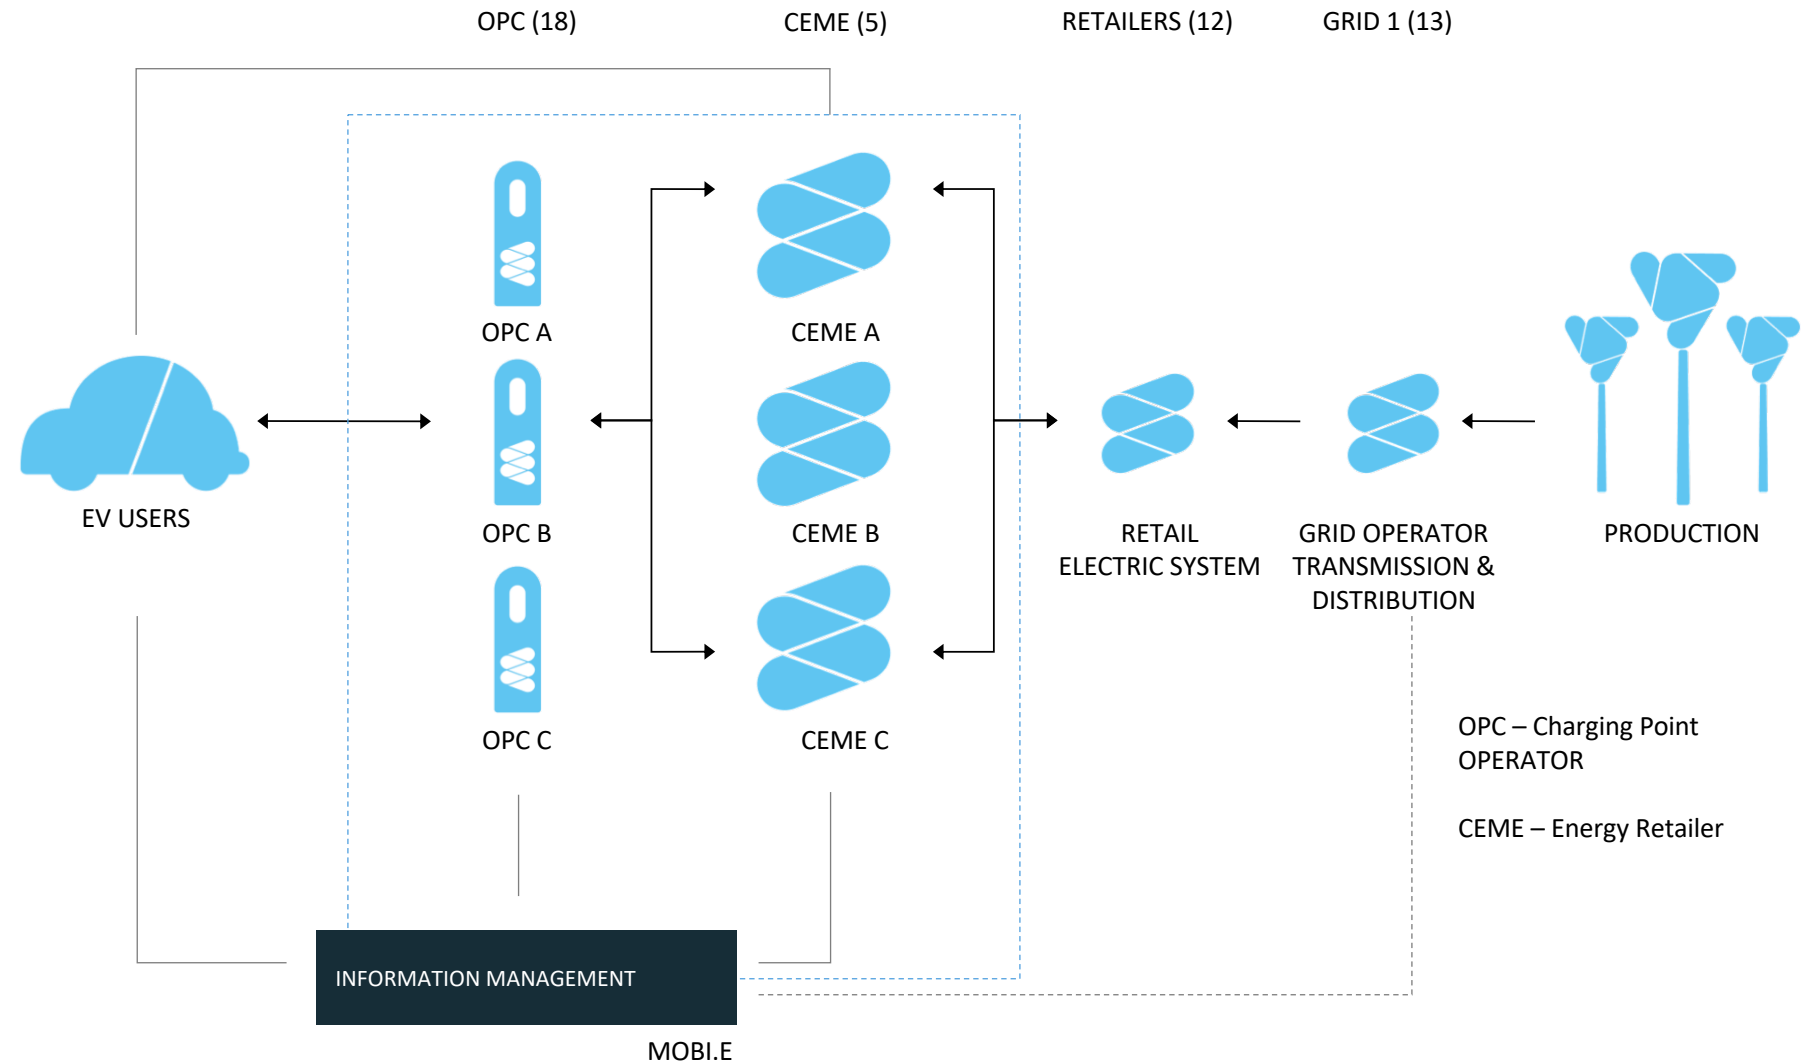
OPC (18)

CEME (5)

RETAILERS (12)

GRID 1 (13)

OPC A

CEME A

EV USERS

OPC B

CEME B

RETAIL ELECTRIC SYSTEM

GRID OPERATOR TRANSMISSION & DISTRIBUTION

PRODUCTION

OPC C

CEME C

OPC – Charging Point OPERATOR

CEME – Energy Retailer

INFORMATION MANAGEMENT

MOBI.E